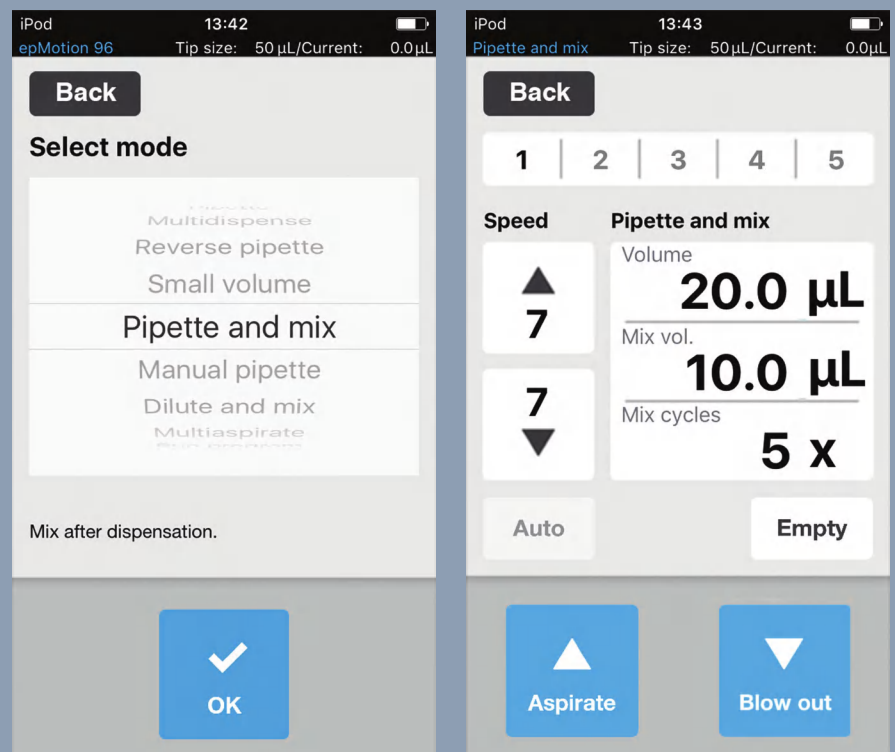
iPod 13:42
epMotion 96 Tip size: 50 µL/Current: 0.0 µL

Back

Select mode

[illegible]
Multidispense
Reverse pipette
Small volume
Pipette and mix
Manual pipette
Dilute and mix
Multiaspirate
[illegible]

Mix after dispensation.

OK

iPod 13:43
Pipette and mix Tip size: 50 µL/Current: 0.0 µL

Back

1 | 2 | 3 | 4 | 5

Speed
7
7

Pipette and mix
Volume
20.0 µL
Mix vol.
10.0 µL
Mix cycles
5 x

Auto
Empty

Aspirate
Blow out